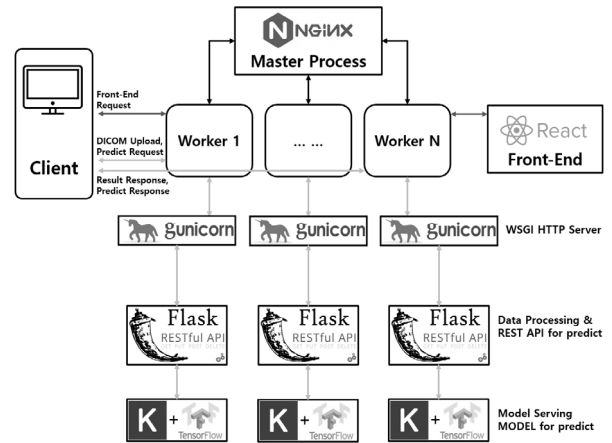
NGINX
Master Process

Client

Front-End Request

DICOM Upload, Predict Request

Result Response, Predict Response

Worker 1

... ...

Worker N

React

Front-End

gunicorn

gunicorn

gunicorn

WSGI HTTP Server

Flask
RESTful API

Flask
RESTful API

Flask
RESTful API

Data Processing & REST API for predict

K + TensorFlow

K + TensorFlow

K + TensorFlow

Model Serving MODEL for predict